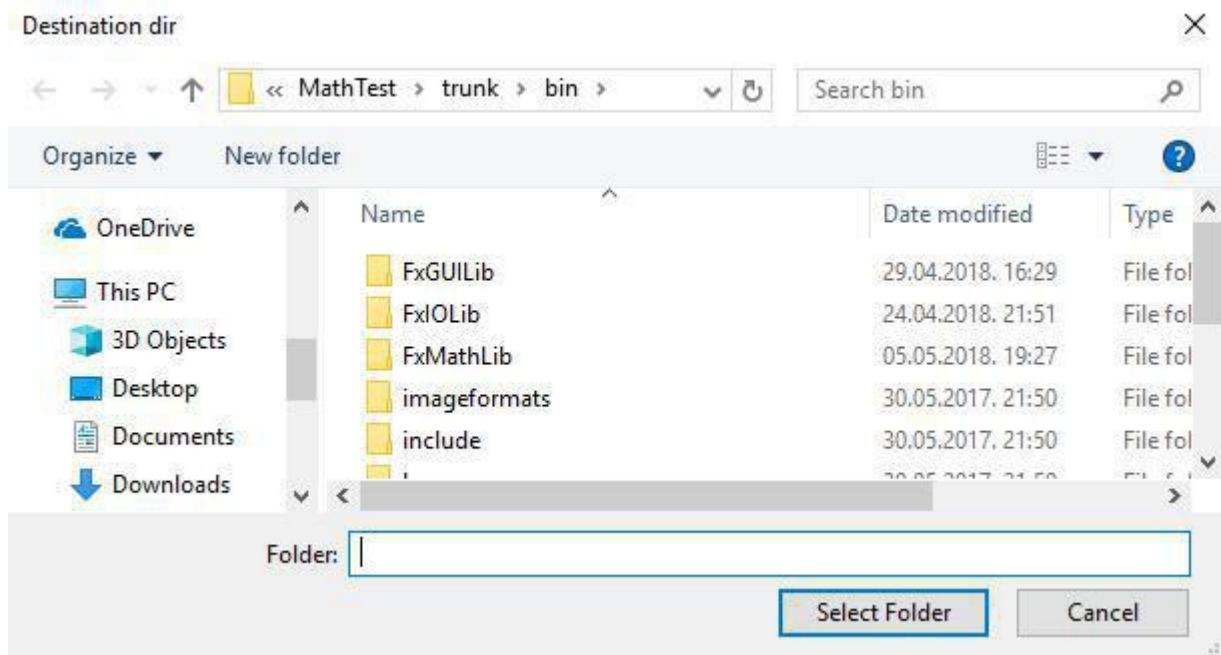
Destination dir

« MathTest › trunk › bin ›

Search bin

Organize ▾ New folder

OneDrive

This PC

3D Objects

Desktop

Documents

Downloads

| Name | Date modified | Type |
|---|---|---|
| FxGUILib | 29.04.2018. 16:29 | File fol |
| FxIOLib | 24.04.2018. 21:51 | File fol |
| FxMathLib | 05.05.2018. 19:27 | File fol |
| imageformats | 30.05.2017. 21:50 | File fol |
| include | 30.05.2017. 21:50 | File fol |
| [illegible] | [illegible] | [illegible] |

Folder:

Select Folder Cancel